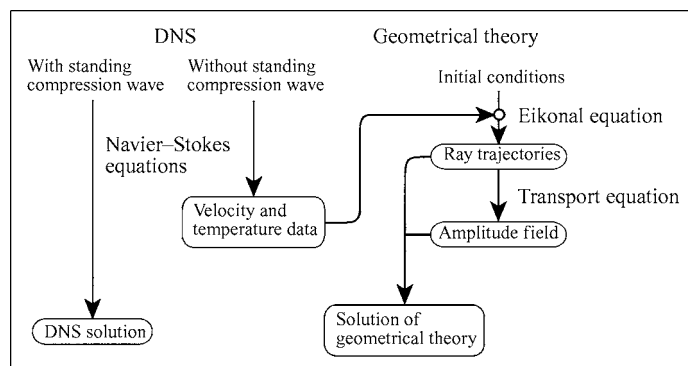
DNS

Geometrical theory

With standing compression wave

Without standing compression wave

Initial conditions

Eikonal equation

Navier–Stokes equations

Ray trajectories

Transport equation

Velocity and temperature data

Amplitude field

DNS solution

Solution of geometrical theory